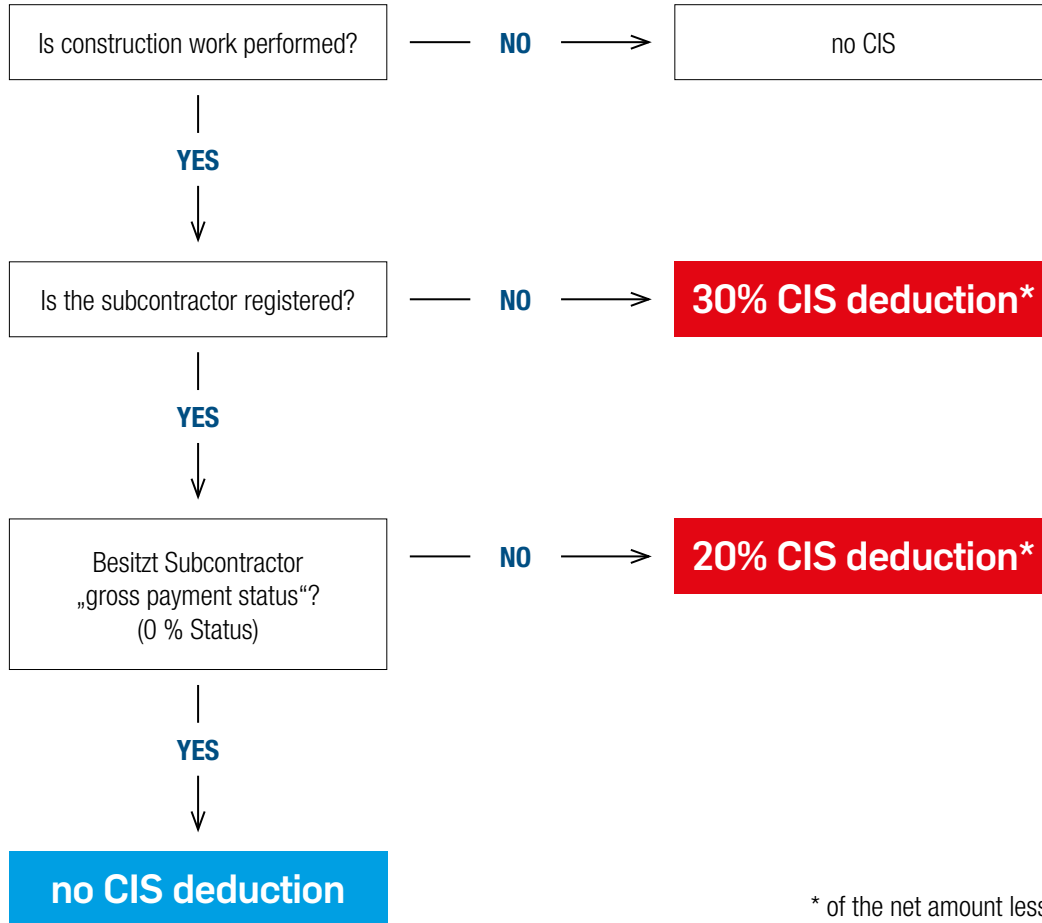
Is construction work performed?

NO

no CIS

YES

Is the subcontractor registered?

NO

30% CIS deduction*

YES

Besitzt Subcontractor „gross payment status“? (0 % Status)

NO

20% CIS deduction*

YES

no CIS deduction

* of the net amount les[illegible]